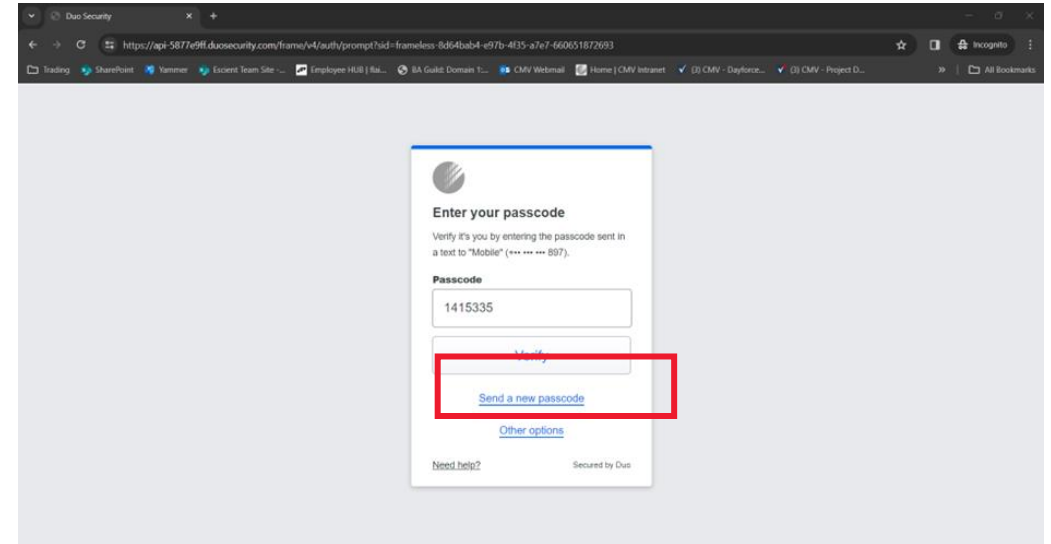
Duo Security

https://api-5877e9ff.duosecurity.com/frame/v4/auth/prompt?sid=frameless-8d64bab4-e97b-4f35-a7e7-660651872693

Incognito

Trading SharePoint Yammer Escient Team Site -... Employee HUB | flai... BA Guild: Domain 1:... CMV Webmail Home | CMV Intranet (3) CMV - Dayforce... (3) CMV - Project D... » All Bookmarks

Enter your passcode

Verify it's you by entering the passcode sent in a text to "Mobile" (••• ••• ••• 897).

Passcode

1415335

Verify

Send a new passcode

Other options

Need help?

Secured by Duo